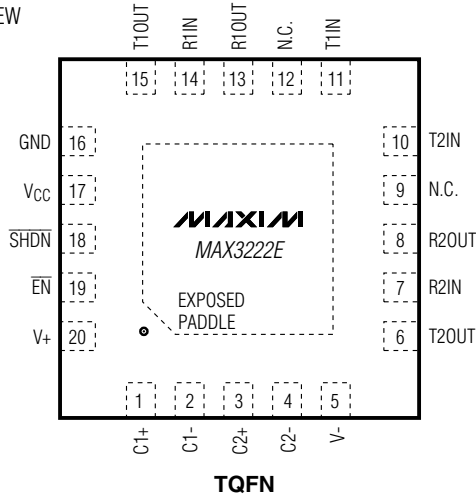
EW

T1OUT 15
R1IN 14
R1OUT 13
N.C. 12
T1IN 11

GND 16
$V_{CC}$ 17
$\overline{SHDN}$ 18
$\overline{EN}$ 19
V+ 20

10 T2IN
9 N.C.
8 R2OUT
7 R2IN
6 T2OUT

MAXIM
MAX3222E

EXPOSED PADDLE

1 C1+
2 C1-
3 C2+
4 C2-
5 V-

TQFN